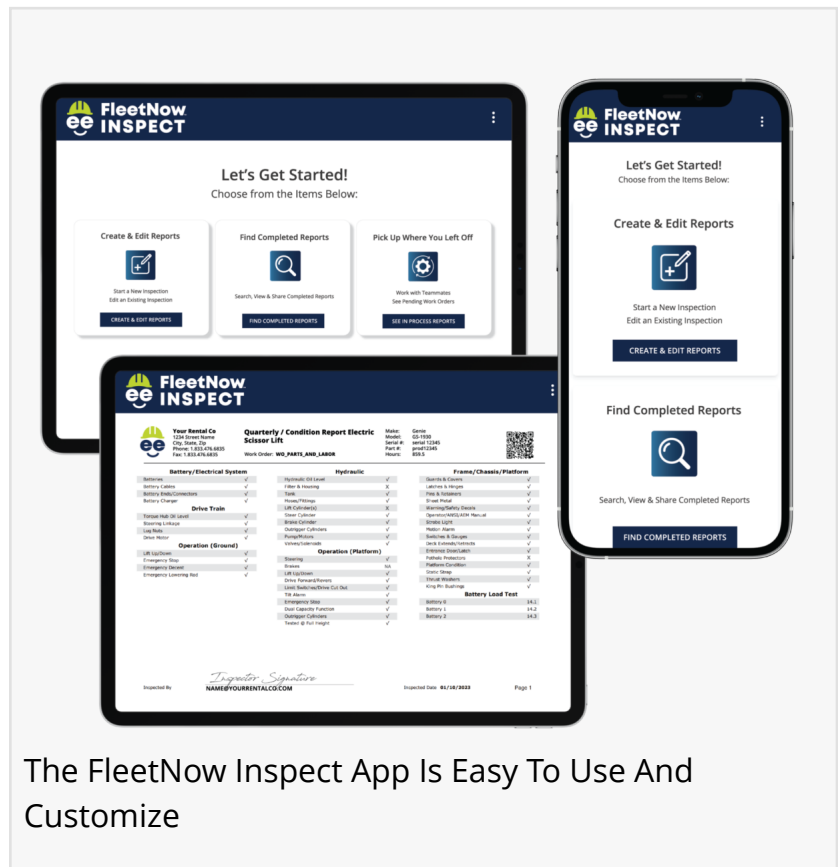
FleetNow INSPECT

Let's Get Started!
Choose from the Items Below:

Create & Edit Reports
Start a New Inspection
Edit an Existing Inspection
CREATE & EDIT REPORTS

Find Completed Reports
Search, View & Share Completed Reports
FIND COMPLETED REPORTS

Pick Up Where You Left Off
Work with Teammates
See Pending Work Orders
SEE IN PROCESS REPORTS

FleetNow INSPECT

Your Rental Co
1234 Street Name
City, State, Zip
Phone: 1.833.476.6835
Fax: 1.833.476.6835

Quarterly / Condition Report Electric Scissor Lift
Work Order: WO_PARTS_AND_LABOR

Make: Genie
Model: GS-1930
Serial #: serial 12345
Part #: prod12345
Hours: 859.5

Battery/Electrical System
Batteries √
Battery Cables √
Battery Ends/Connectors √
Battery Charger √

Drive Train
Torque Hub Oil Level √
Steering Linkage √
Lug Nuts √
Drive Motor √

Operation (Ground)
Lift Up/Down √
Emergency Stop √
Emergency Decent √
Emergency Lowering Rod √

Hydraulic
Hydraulic Oil Level √
Filter & Housing X
Tank √
Hoses/Fittings √
Lift Cylinder(s) X
Steer Cylinder √
Brake Cylinder √
Outrigger Cylinders √
Pump/Motors √
Valves/Solenoids √

Operation (Platform)
Steering √
Brakes NA
Lift Up/Down √
Drive Forward/Revers √
Level Switches/Drive Cut Out √
Tilt Alarm √
Emergency Stop √
Dual Capacity Function √
Outrigger Cylinders √
Tested @ Full Height √

Frame/Chassis/Platform
Guards & Covers √
Latches & Hinges √
Pins & Retainers √
Sheet Metal √
Warning/Safety Decals √
Operator/ANSI/AEM Manual √
Strobe Light √
Motion Alarm √
Switches & Gauges √
Deck Extends/Retracts √
Entrance Door/Latch √
Pothole Protectors X
Platform Condition √
Static Strap √
Thrust Washers √
King Pin Bushings √

Battery Load Test
Battery 0 14.1
Battery 1 14.2
Battery 2 14.3

Inspected By
Inspector Signature
NAME@YOURRENTALCO.COM
Inspected Date 01/10/2023
Page 1

FleetNow INSPECT

Let's Get Started!
Choose from the Items Below:

Create & Edit Reports
Start a New Inspection
Edit an Existing Inspection
CREATE & EDIT REPORTS

Find Completed Reports
Search, View & Share Completed Reports
FIND COMPLETED REPORTS

The FleetNow Inspect App Is Easy To Use And Customize